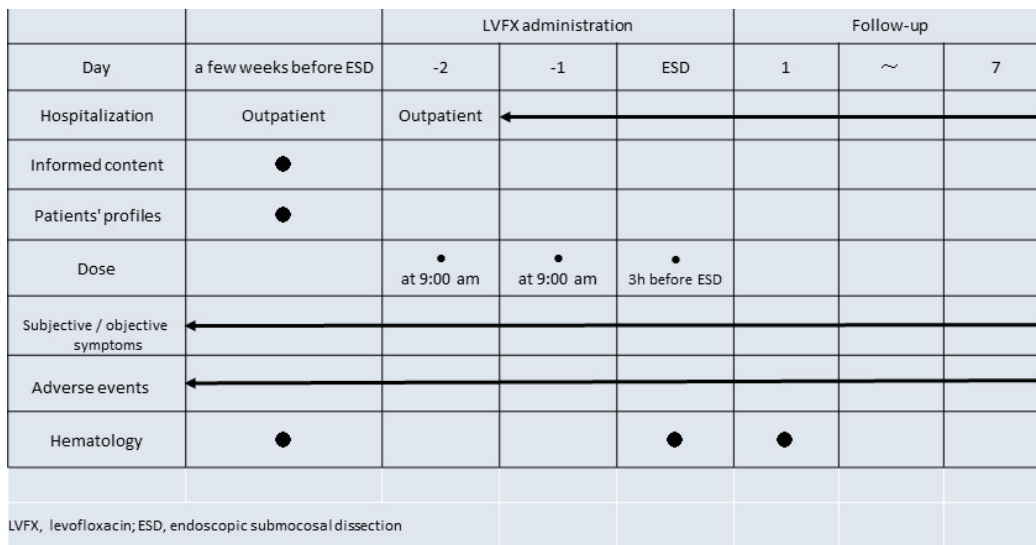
| | | LVFX administration | | | Follow-up | | |
|---|---|---|---|---|---|---|---|
| Day | a few weeks before ESD | -2 | -1 | ESD | 1 | ～ | 7 |
| Hospitalization | Outpatient | Outpatient | | | | | |
| Informed content | ● | | | | | | |
| Patients' profiles | ● | | | | | | |
| Dose | | • at 9:00 am | • at 9:00 am | • 3h before ESD | | | |
| Subjective / objective symptoms | | | | | | | |
| Adverse events | | | | | | | |
| Hematology | ● | | | ● | ● | | |

LVFX, levofloxacin; ESD, endoscopic submocosal dissection